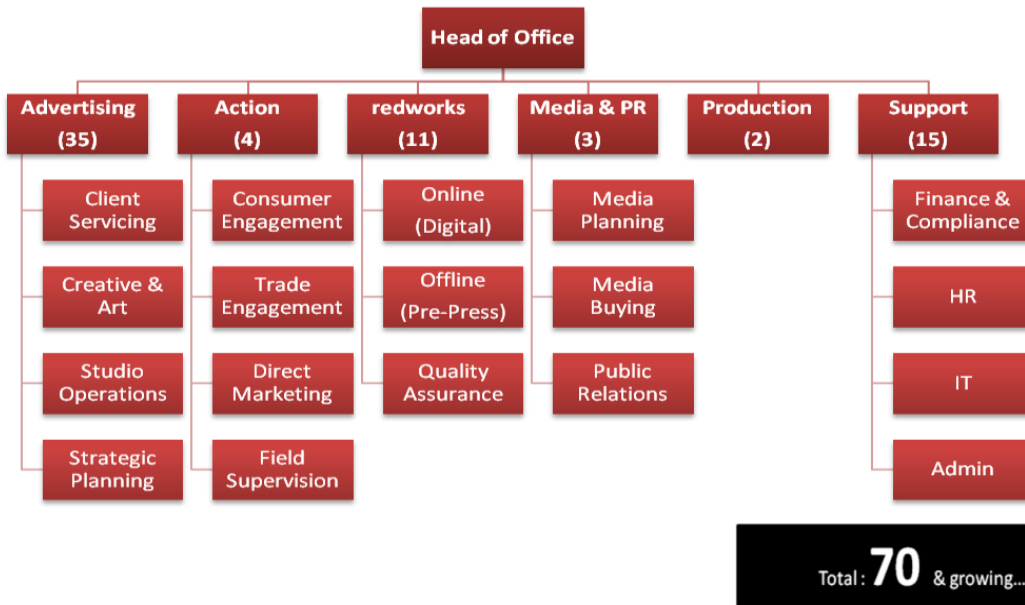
Head of Office

Advertising (35)

Client Servicing

Creative & Art

Studio Operations

Strategic Planning

Action (4)

Consumer Engagement

Trade Engagement

Direct Marketing

Field Supervision

redworks (11)

Online (Digital)

Offline (Pre-Press)

Quality Assurance

Media & PR (3)

Media Planning

Media Buying

Public Relations

Production (2)

Support (15)

Finance & Compliance

HR

IT

Admin

Total : 70 & growing...